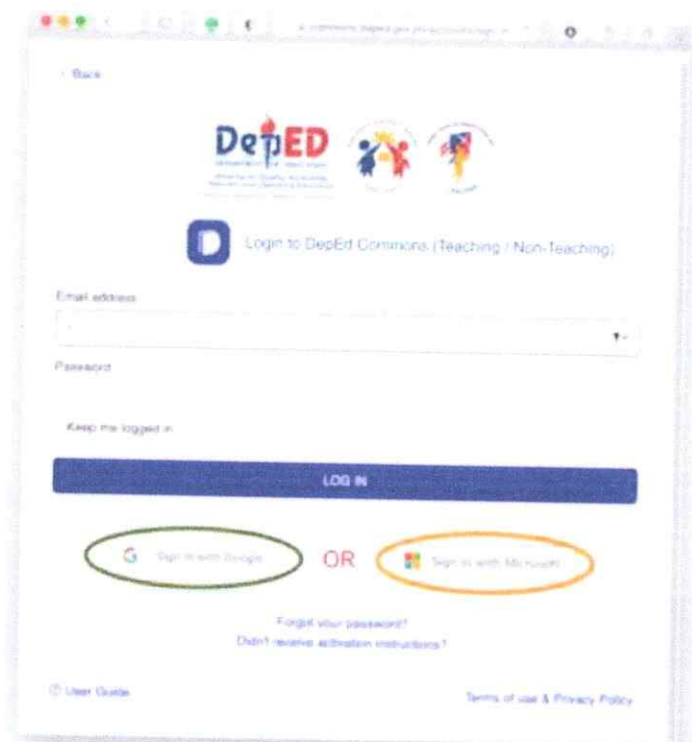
< Back

DepED

Login to DepEd Commons (Teaching / Non-Teaching)

Email address

Password

Keep me logged in

LOG IN

G Sign in with Google

OR

Sign in with Microsoft

Forgot your password?
Didn't receive activation instructions?

User Guide

Terms of use & Privacy Policy